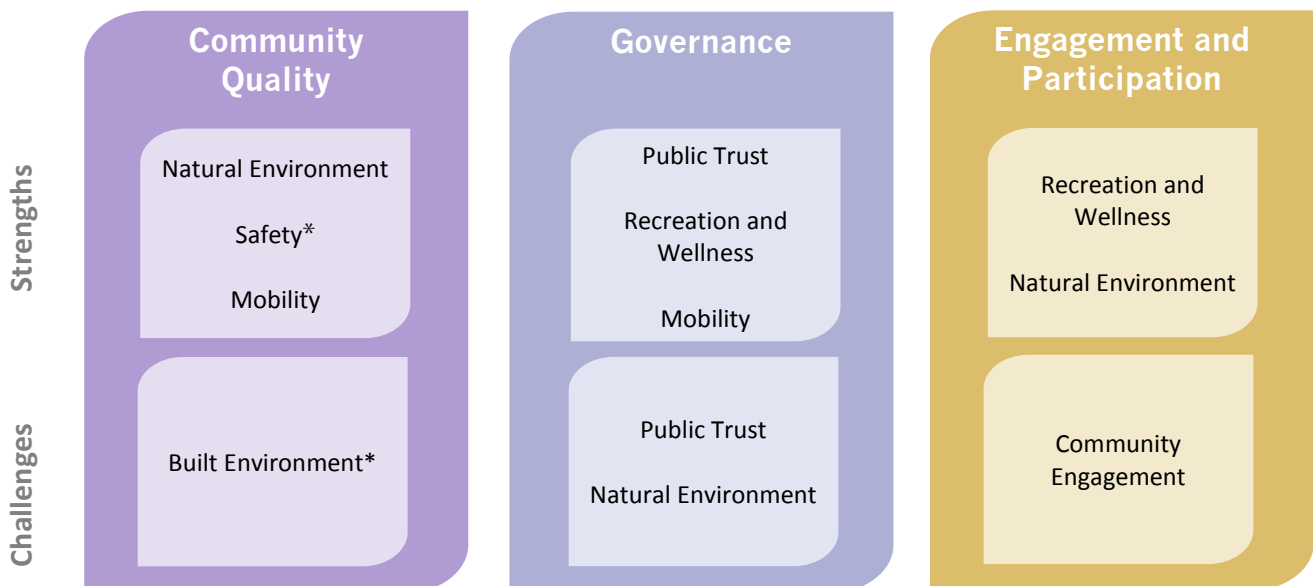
Strengths

Challenges

Community Quality

Natural Environment

Safety*

Mobility

Built Environment*

Governance

Public Trust

Recreation and Wellness

Mobility

Public Trust

Natural Environment

Engagement and Participation

Recreation and Wellness

Natural Environment

Community Engagement